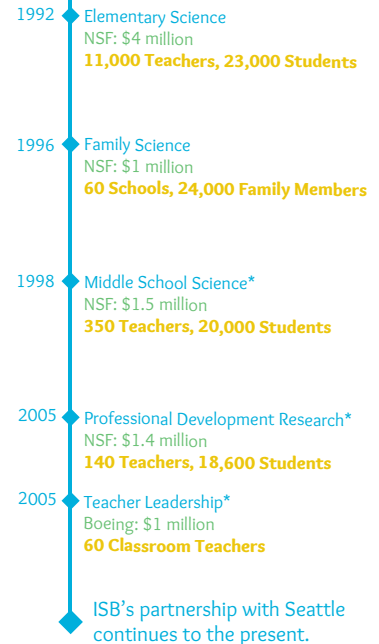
1992 Elementary Science
NSF: $4 million
11,000 Teachers, 23,000 Students

1996 Family Science
NSF: $1 million
60 Schools, 24,000 Family Members

1998 Middle School Science*
NSF: $1.5 million
350 Teachers, 20,000 Students

2005 Professional Development Research*
NSF: $1.4 million
140 Teachers, 18,600 Students

2005 Teacher Leadership*
Boeing: $1 million
60 Classroom Teachers

ISB's partnership with Seattle continues to the present.